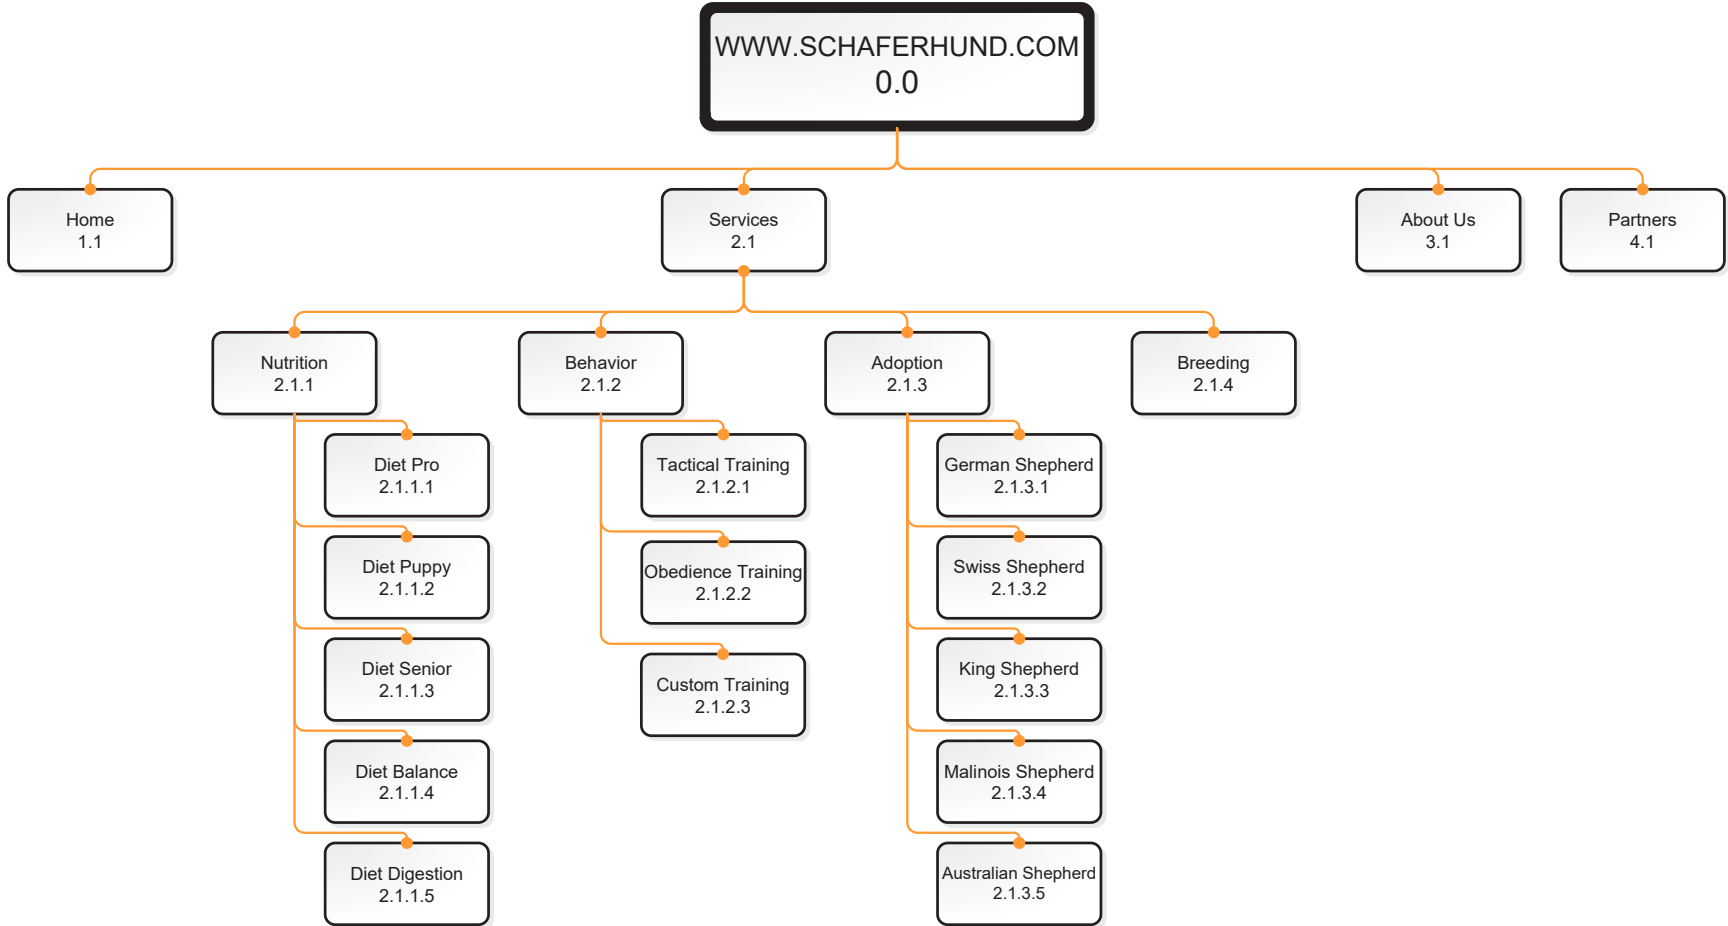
WWW.SCHAFERHUND.COM
0.0

Home
1.1

Services
2.1

About Us
3.1

Partners
4.1

Nutrition
2.1.1

Behavior
2.1.2

Adoption
2.1.3

Breeding
2.1.4

Diet Pro
2.1.1.1

Diet Puppy
2.1.1.2

Diet Senior
2.1.1.3

Diet Balance
2.1.1.4

Diet Digestion
2.1.1.5

Tactical Training
2.1.2.1

Obedience Training
2.1.2.2

Custom Training
2.1.2.3

German Shepherd
2.1.3.1

Swiss Shepherd
2.1.3.2

King Shepherd
2.1.3.3

Malinois Shepherd
2.1.3.4

Australian Shepherd
2.1.3.5